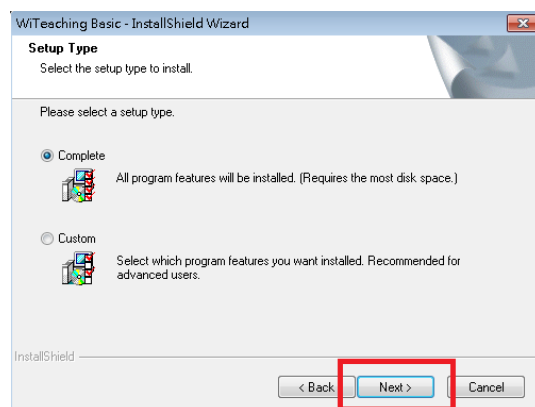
WiTeaching Basic - InstallShield Wizard

Setup Type

Select the setup type to install.

Please select a setup type.

Complete

All program features will be installed. (Requires the most disk space.)

Custom

Select which program features you want installed. Recommended for advanced users.

InstallShield

< Back

Next >

Cancel